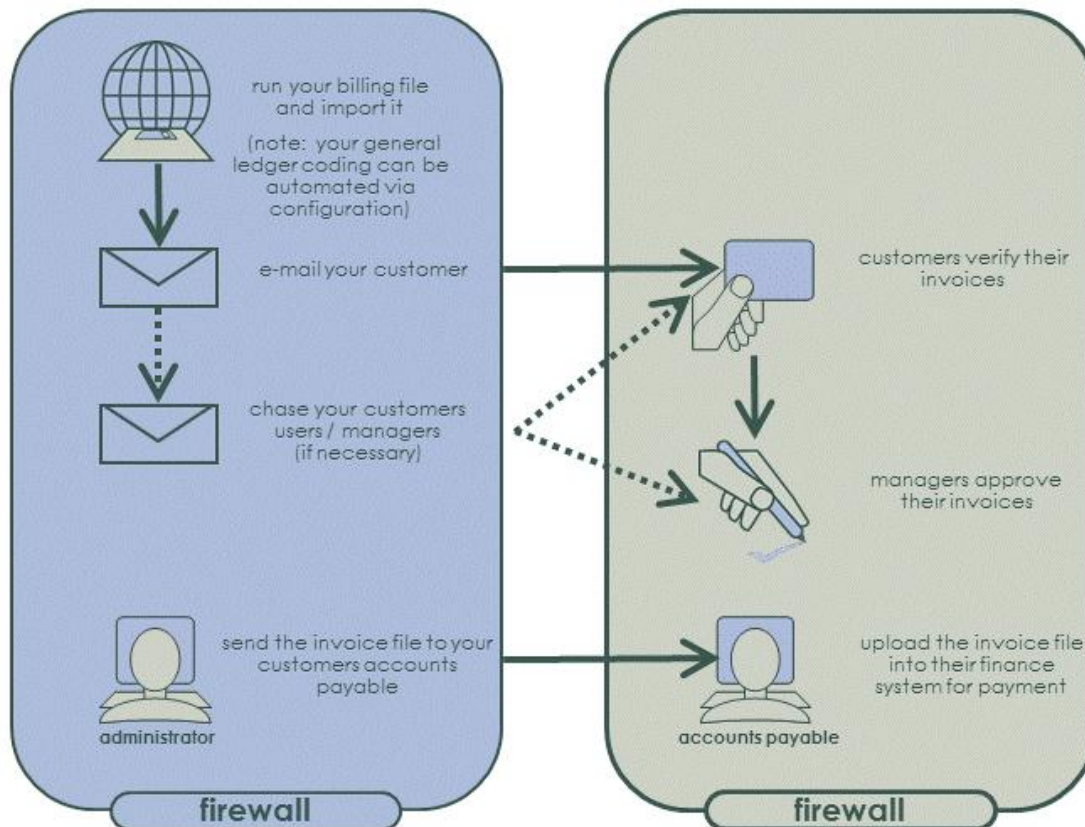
run your billing file and import it

(note: your general ledger coding can be automated via configuration)

e-mail your customer

chase your customers users / managers (if necessary)

send the invoice file to your customers accounts payable

administrator

firewall

customers verify their invoices

managers approve their invoices

upload the invoice file into their finance system for payment

accounts payable

firewall